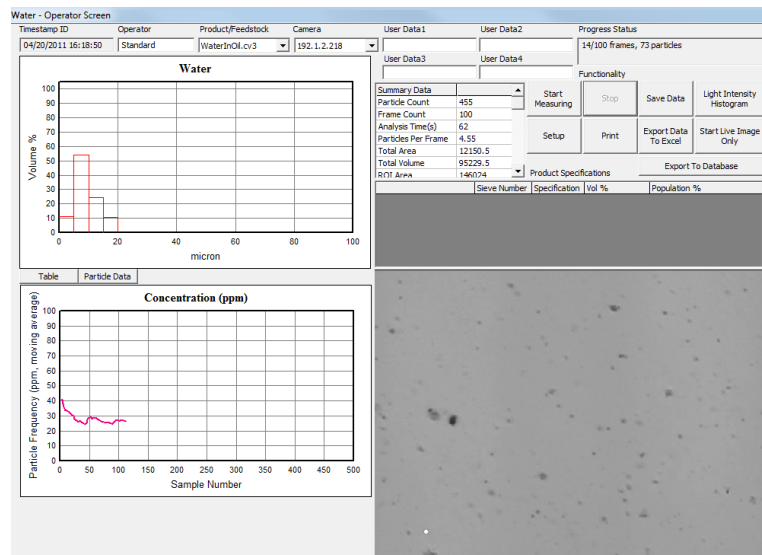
Water - Operator Screen

Timestamp ID
04/20/2011 16:18:50

Operator
Standard

Product/Feedstock
WaterInOil.cv3

Camera
192.1.2.218

User Data1

User Data2

User Data3

User Data4

Progress Status
14/100 frames, 73 particles

Functionality

Water

Volume %

100
90
80
70
60
50
40
30
20
10
0

0 20 40 60 80 100

micron

| Summary Data | |
|---|---|
| Particle Count | 455 |
| Frame Count | 100 |
| Analysis Time(s) | 62 |
| Particles Per Frame | 4.55 |
| Total Area | 12150.5 |
| Total Volume | 95229.5 |
| ROI Area | 146024 |

Start Measuring

Stop

Save Data

Light Intensity Histogram

Setup

Print

Export Data To Excel

Start Live Image Only

Export To Database

Product Specifications

| | Sieve Number | Specification | Vol % | Population % |
|---|---|---|---|---|

Table

Particle Data

Concentration (ppm)

Particle Frequency (ppm, moving average)

100
95
90
85
80
75
70
65
60
55
50
45
40
35
30
25
20
15
10
5
0

0 50 100 150 200 250 300 350 400 450 500

Sample Number